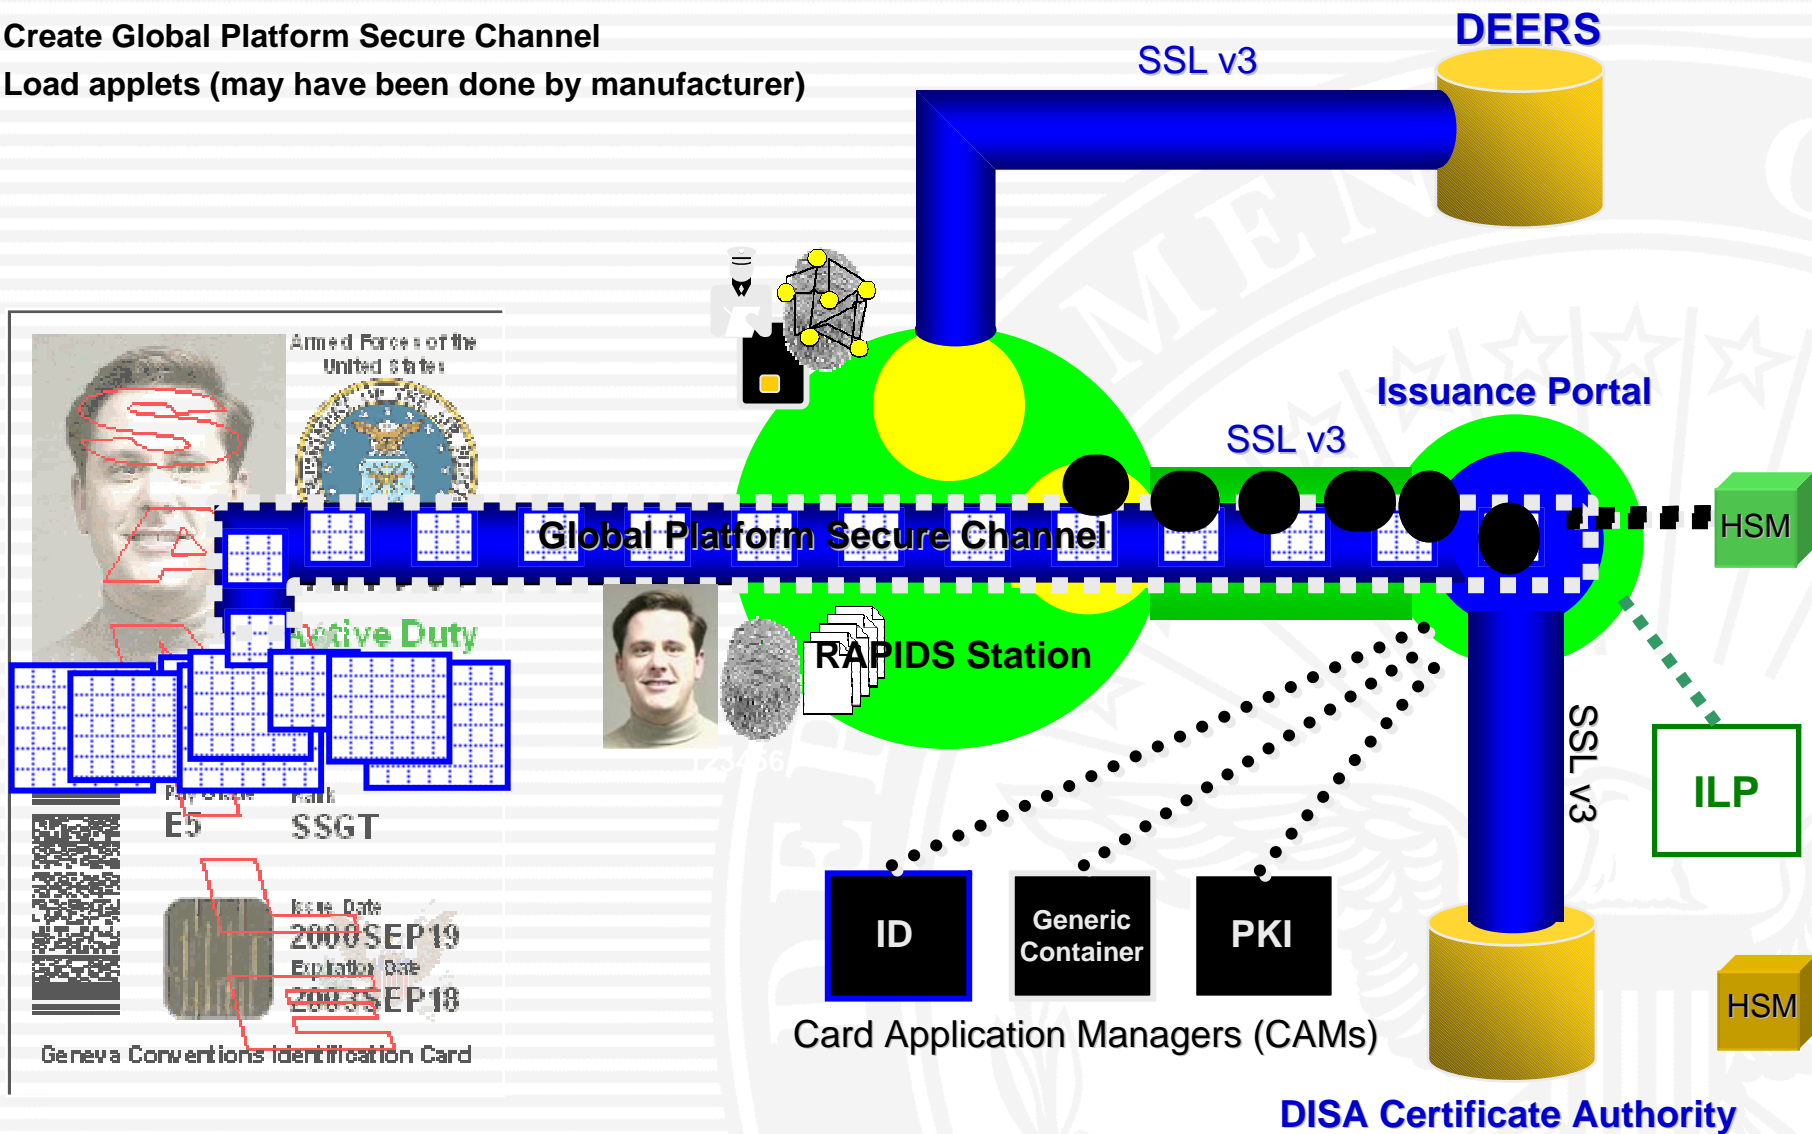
Create Global Platform Secure Channel
Load applets (may have been done by manufacturer)

DEERS

SSL v3

Armed Forces of the United States

Issuance Portal

SSL v3

Global Platform Secure Channel

HSM

Active Duty

RAPIDS Station

SSL v3

ILP

Pay Grade
E5

Rank
SSGT

Issue Date
2000SEP19
Expiration Date
2003SEP18

Geneva Conventions Identification Card

ID

Generic Container

PKI

Card Application Managers (CAMs)

HSM

DISA Certificate Authority